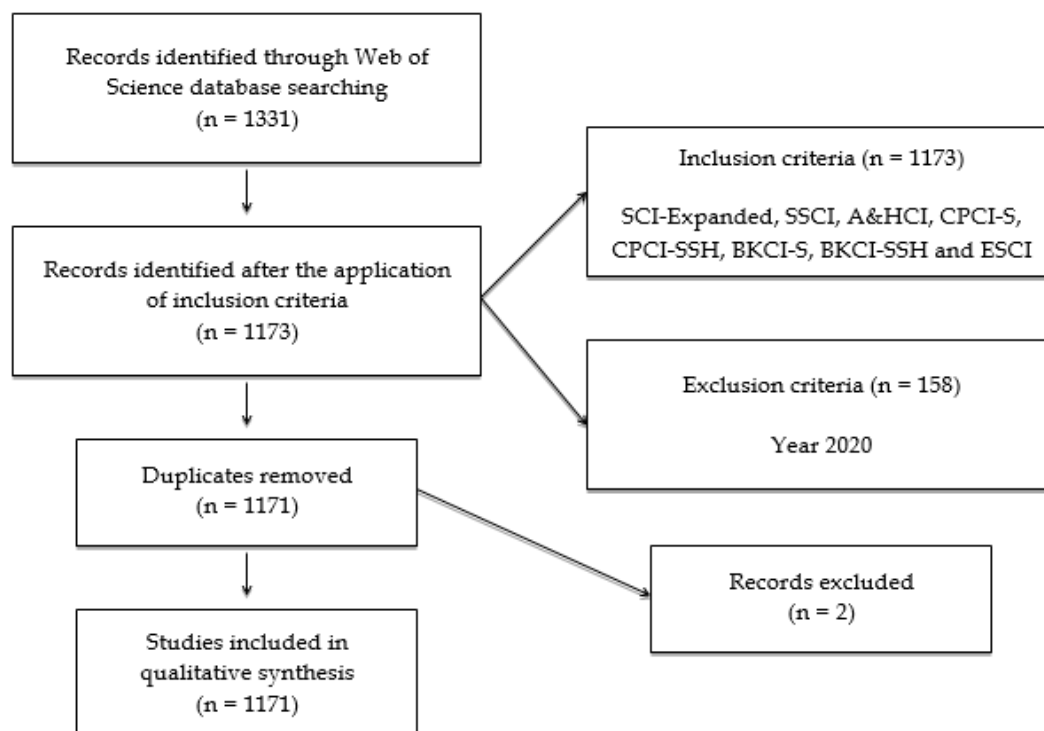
Records identified through Web of Science database searching
(n = 1331)

Inclusion criteria (n = 1173)

SCI-Expanded, SSCI, A&HCI, CPCI-S, CPCI-SSH, BKCI-S, BKCI-SSH and ESCI

Records identified after the application of inclusion criteria
(n = 1173)

Exclusion criteria (n = 158)

Year 2020

Duplicates removed
(n = 1171)

Records excluded
(n = 2)

Studies included in qualitative synthesis
(n = 1171)